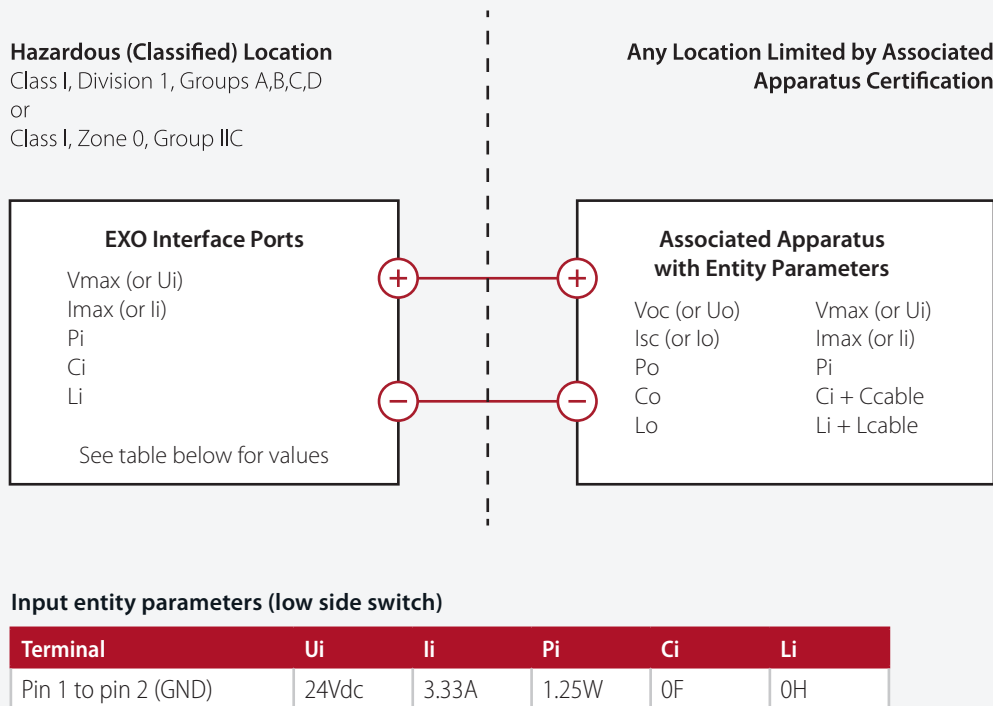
Hazardous (Classified) Location
Class I, Division 1, Groups A,B,C,D
or
Class I, Zone 0, Group IIC

Any Location Limited by Associated Apparatus Certification

EXO Interface Ports
Vmax (or Ui)
Imax (or Ii)
Pi
Ci
Li
See table below for values

+
−
+
−

Associated Apparatus with Entity Parameters
Voc (or Uo)
Isc (or Io)
Po
Co
Lo

Vmax (or Ui)
Imax (or Ii)
Pi
Ci + Ccable
Li + Lcable

Input entity parameters (low side switch)

| Terminal | Ui | Ii | Pi | Ci | Li |
|---|---|---|---|---|---|
| Pin 1 to pin 2 (GND) | 24Vdc | 3.33A | 1.25W | 0F | 0H |